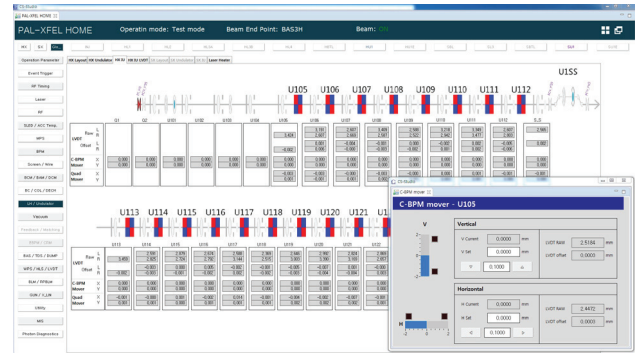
CS-Studio

PAL-XFEL HOME

PAL-XFEL HOME

Operatin mode: Test mode

Beam End Point: BAS3H

Beam: ON

Operation Parameter

Event Trigger

RF Timing

Laser

RF

SLED / ACC Temp

MPS

BPM

Screen / Wire

BCM / BAM / DCM

BC / COL / DECH

UH / Undulator

Vacuum

Feedback / Matching

Stellar / Chip

BGS / TGS / SUMP

MPS / HLS / LVDT

BLM / RFBLM

ODR / CLM

CBDs

MIS

Photon Diagnostics

HX Layout

HX Undulator

HX SS

HX SS LVDT

Laser Heater

U1SS

U105

U106

U107

U108

U109

U110

U111

U112

U113

U114

U115

U116

U117

U118

U119

U120

U121

LVDT

Raw

Offset

C-BPM Mover

Quad Mover

CS-Studio

C-BPM mover

C-BPM mover - U105

Vertical

V Current

0.0000

mm

V Set

0.0000

mm

0.1000

LVDT Raw

2.5184

mm

LVDT offset

0.0003

mm

Horizontal

H Current

0.0000

mm

H Set

0.0000

mm

0.1000

LVDT Raw

2.4472

mm

LVDT offset

0.0001

mm

V

H